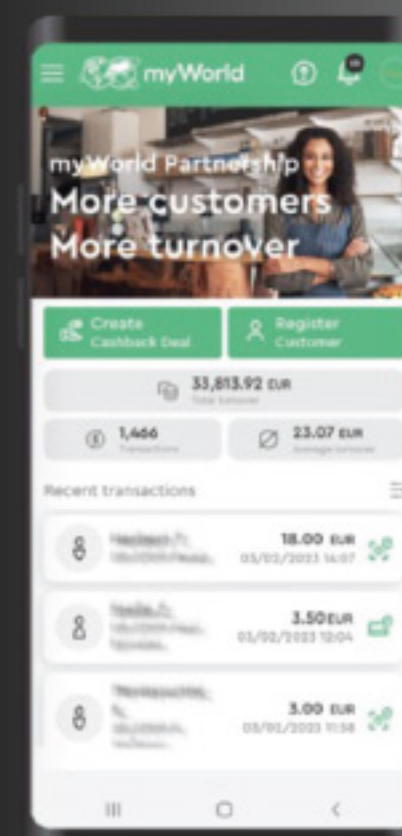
myWorld

myWorld Partnership
More customers
More turnover

Create
Cashback Deal

Register
Customer

33,813.92 EUR
Total turnover

1,466
Transactions

23.07 EUR
Average turnover

Recent transactions

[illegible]
18.00 EUR
03/02/2023 14:07

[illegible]
3.50 EUR
03/02/2023 12:04

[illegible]
3.00 EUR
03/02/2023 11:58